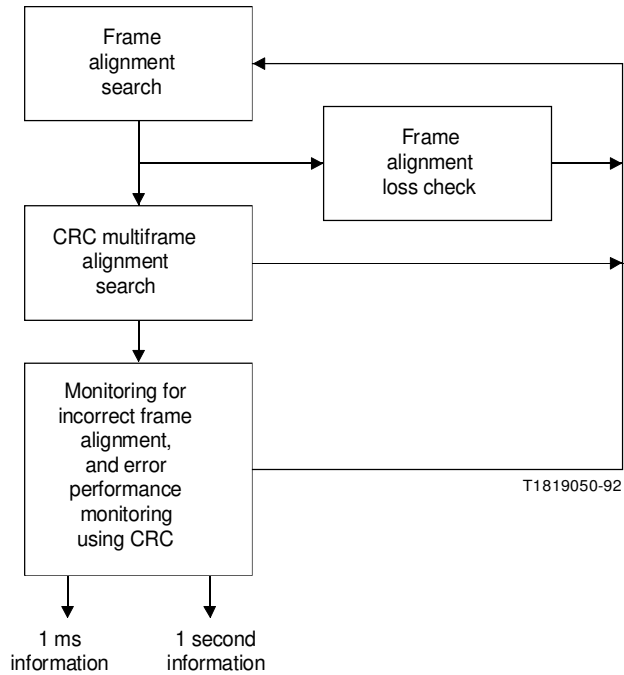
Frame alignment search

Frame alignment loss check

CRC multiframe alignment search

Monitoring for incorrect frame alignment, and error performance monitoring using CRC

T1819050-92

1 ms information

1 second information